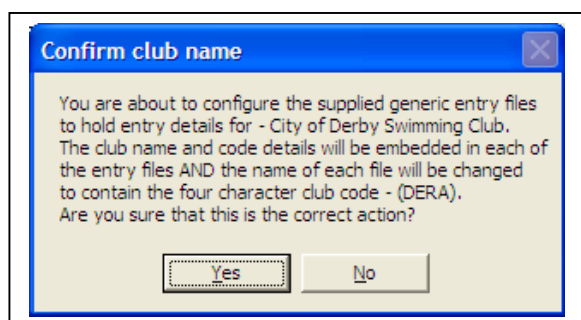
Confirm club name

You are about to configure the supplied generic entry files to hold entry details for - City of Derby Swimming Club. The club name and code details will be embedded in each of the entry files AND the name of each file will be changed to contain the four character club code - (DERA). Are you sure that this is the correct action?

Yes

No